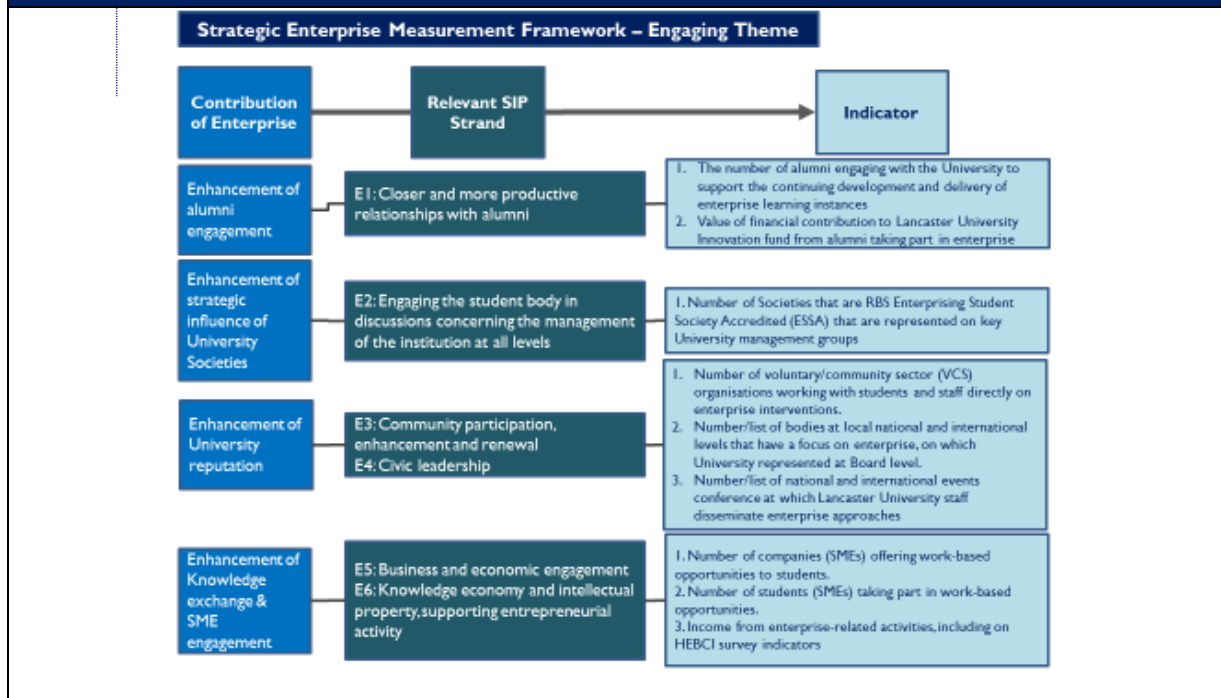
Strategic Enterprise Measurement Framework – Engaging Theme

Contribution of Enterprise

Relevant SIP Strand

Indicator

Enhancement of alumni engagement

E1: Closer and more productive relationships with alumni

1. The number of alumni engaging with the University to support the continuing development and delivery of enterprise learning instances
2. Value of financial contribution to Lancaster University Innovation fund from alumni taking part in enterprise

Enhancement of strategic influence of University Societies

E2: Engaging the student body in discussions concerning the management of the institution at all levels

1. Number of Societies that are RBS Enterprising Student Society Accredited (ESSA) that are represented on key University management groups

Enhancement of University reputation

E3: Community participation, enhancement and renewal
E4: Civic leadership

1. Number of voluntary/community sector (VCS) organisations working with students and staff directly on enterprise interventions.
2. Number/list of bodies at local national and international levels that have a focus on enterprise, on which University represented at Board level.
3. Number/list of national and international events conference at which Lancaster University staff disseminate enterprise approaches

Enhancement of Knowledge exchange & SME engagement

E5: Business and economic engagement
E6: Knowledge economy and intellectual property, supporting entrepreneurial activity

1. Number of companies (SMEs) offering work-based opportunities to students.
2. Number of students (SMEs) taking part in work-based opportunities.
3. Income from enterprise-related activities, including on HEBCI survey indicators